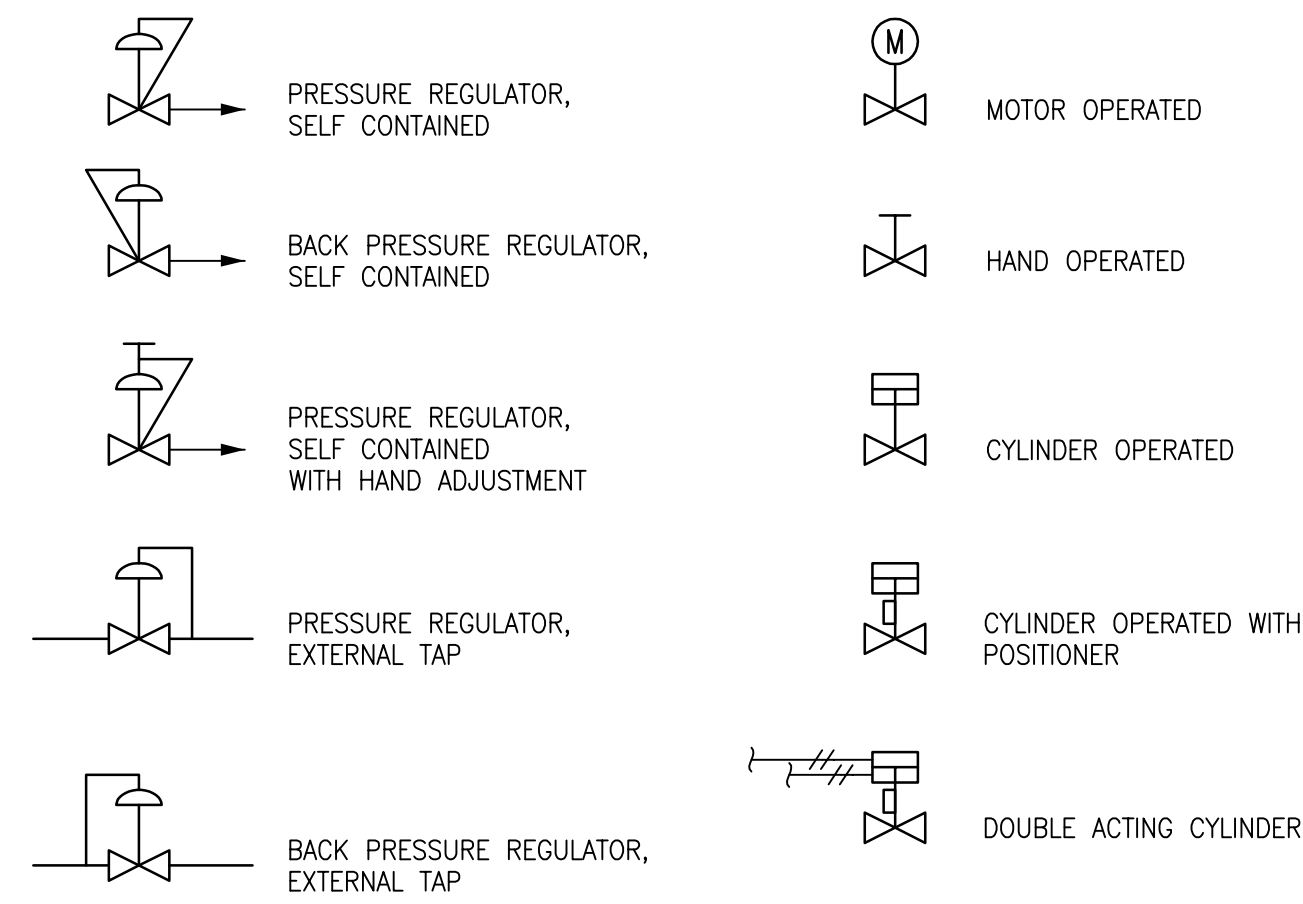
PRESSURE REGULATOR, SELF CONTAINED

BACK PRESSURE REGULATOR, SELF CONTAINED

PRESSURE REGULATOR, SELF CONTAINED WITH HAND ADJUSTMENT

PRESSURE REGULATOR, EXTERNAL TAP

BACK PRESSURE REGULATOR, EXTERNAL TAP

M

MOTOR OPERATED

HAND OPERATED

CYLINDER OPERATED

CYLINDER OPERATED WITH POSITIONER

DOUBLE ACTING CYLINDER